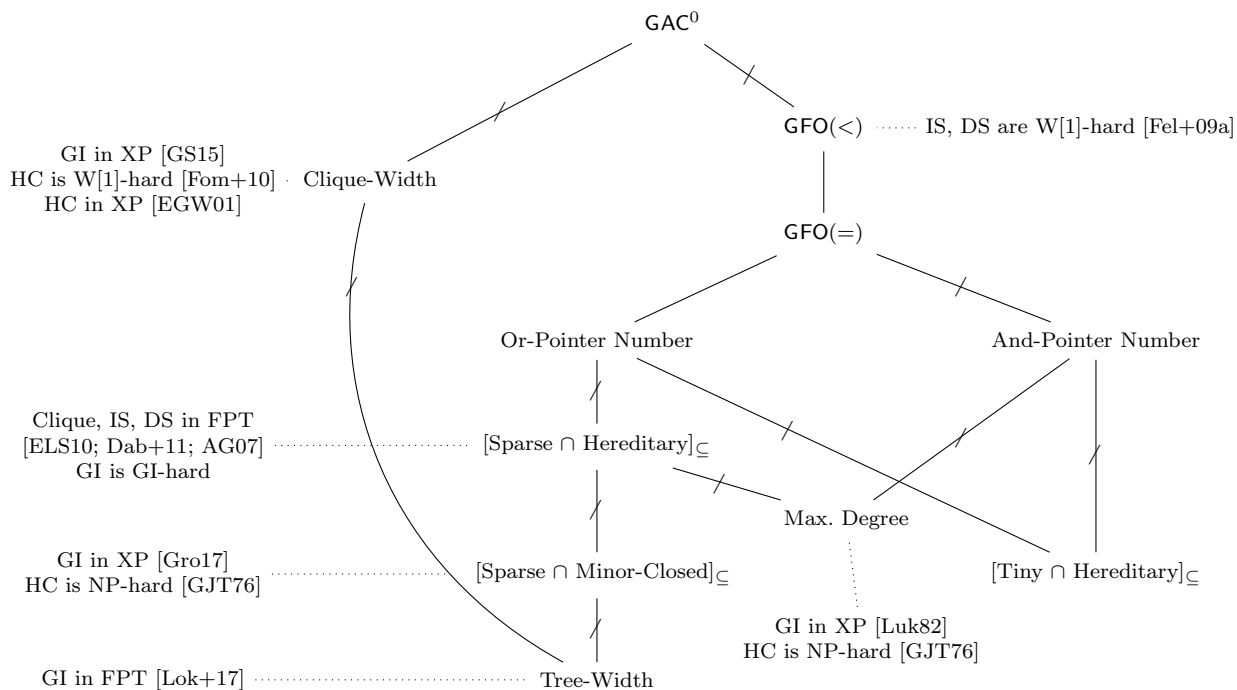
$\mathsf{GAC}^0$

$\mathsf{GFO}(<)$ IS, DS are W[1]-hard [Fel+09a]

GI in XP [GS15]
HC is W[1]-hard [Fom+10]
HC in XP [EGW01]

Clique-Width

$\mathsf{GFO}(=)$

Or-Pointer Number

And-Pointer Number

Clique, IS, DS in FPT
[ELS10; Dab+11; AG07]
GI is GI-hard

[Sparse $\cap$ Hereditary]$_{\subseteq}$

Max. Degree

GI in XP [Gro17]
HC is NP-hard [GJT76]

[Sparse $\cap$ Minor-Closed]$_{\subseteq}$

[Tiny $\cap$ Hereditary]$_{\subseteq}$

GI in XP [Luk82]
HC is NP-hard [GJT76]

GI in FPT [Lok+17]

Tree-Width